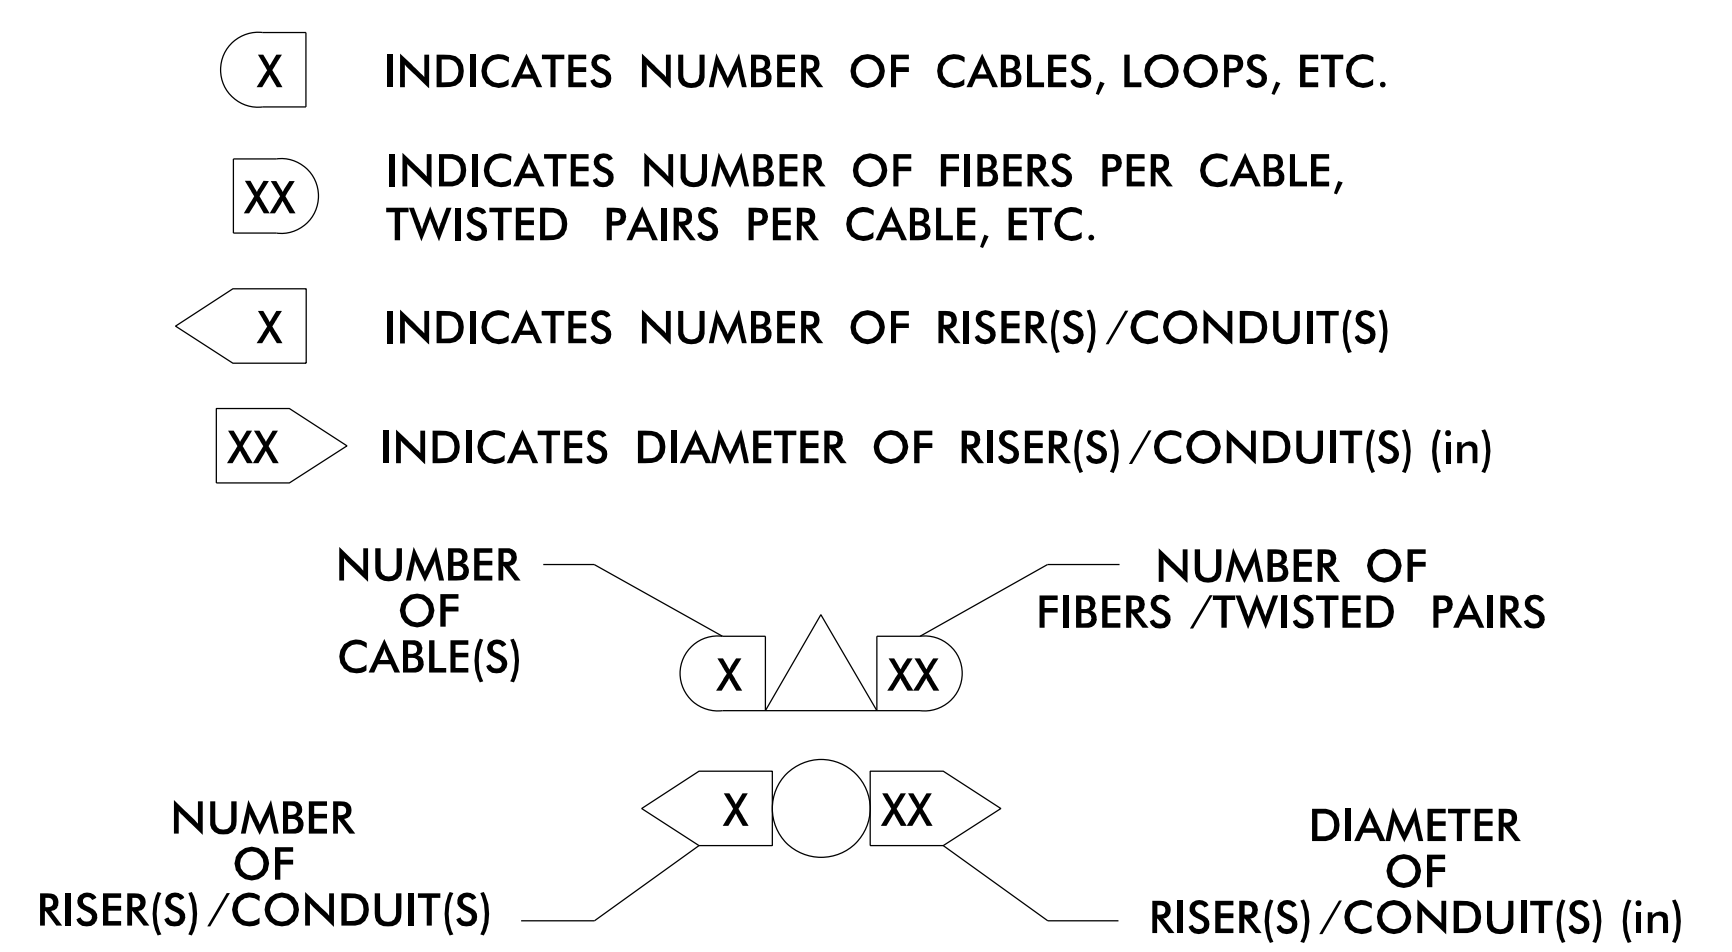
X INDICATES NUMBER OF CABLES, LOOPS, ETC.

XX INDICATES NUMBER OF FIBERS PER CABLE, TWISTED PAIRS PER CABLE, ETC.

X INDICATES NUMBER OF RISER(S) / CONDUIT(S)

XX INDICATES DIAMETER OF RISER(S) / CONDUIT(S) (in)

NUMBER OF CABLE(S)

NUMBER OF FIBERS / TWISTED PAIRS

X

XX

X

XX

NUMBER OF RISER(S) / CONDUIT(S)

DIAMETER OF RISER(S) / CONDUIT(S) (in)